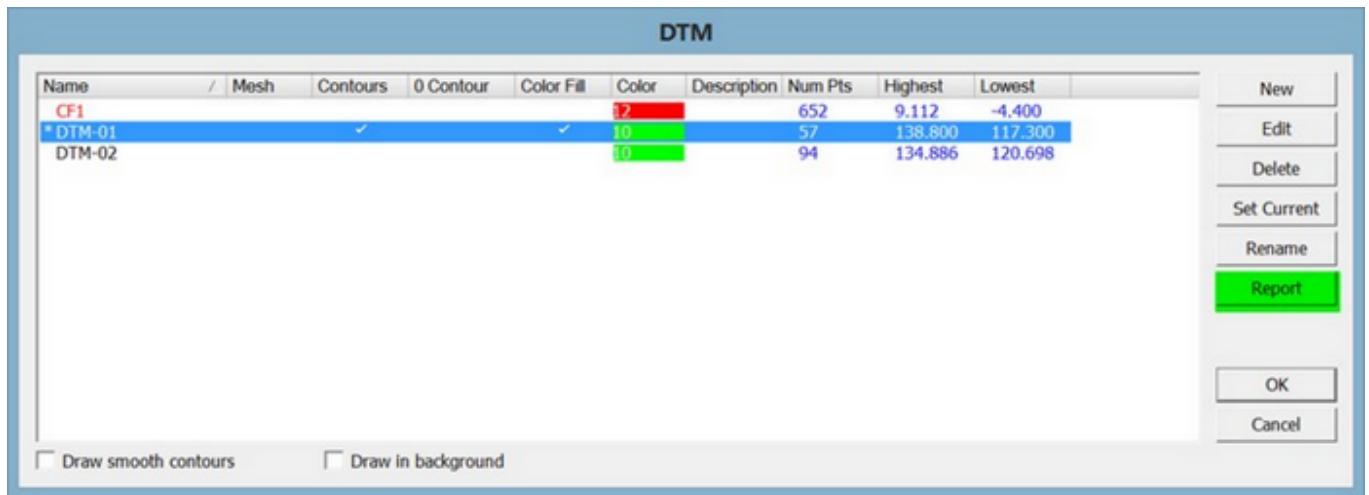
DTM

| Name / | Mesh | Contours | 0 Contour | Color Fill | Color | Description | Num Pts | Highest | Lowest |
|---|---|---|---|---|---|---|---|---|---|
| CF1 | | | | | 12 | | 652 | 9.112 | -4.400 |
| * DTM-01 | | ✓ | | ✓ | 10 | | 57 | 138.800 | 117.300 |
| DTM-02 | | | | | 10 | | 94 | 134.886 | 120.698 |

New
Edit
Delete
Set Current
Rename
Report
OK
Cancel

Draw smooth contours
Draw in background